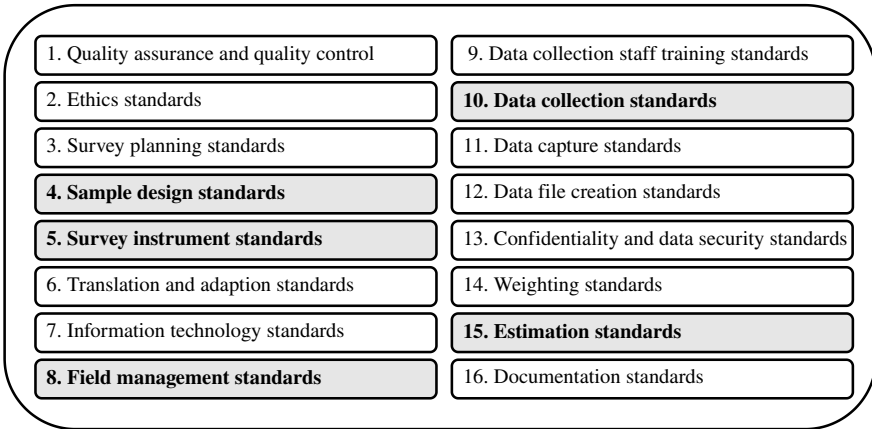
1. Quality assurance and quality control

2. Ethics standards

3. Survey planning standards

4. Sample design standards

5. Survey instrument standards

6. Translation and adaption standards

7. Information technology standards

8. Field management standards

9. Data collection staff training standards

10. Data collection standards

11. Data capture standards

12. Data file creation standards

13. Confidentiality and data security standards

14. Weighting standards

15. Estimation standards

16. Documentation standards